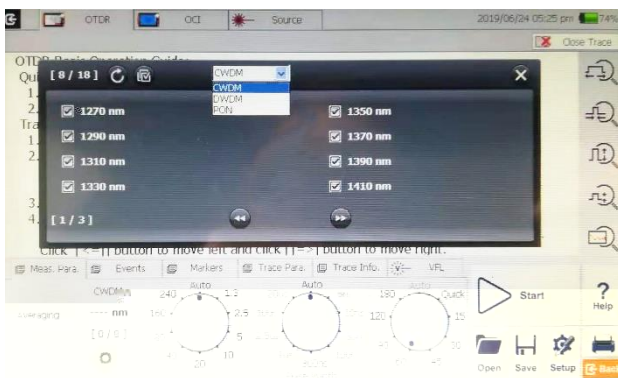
OTDR OCI Source 2019/06/24 05:25 pm 74%

Close Trace

OTDR Basic Operation Guide

[8 / 18]

CWDM
CWDM
DWDM
PON

1270 nm
1350 nm
1290 nm
1370 nm
1310 nm
1390 nm
1330 nm
1410 nm

[ 1 / 3 ]

Click [<=] button to move left and click [=>] button to move right.

Meas. Para. Events Markers Trace Para. Trace Info. VFL

CWDM
---- nm
[ 0 / 0 ]
Averaging

Auto
240
1.3
2.5
5
10
20

Auto

Auto
180
Quick
120
15

Start

?
Help

Open Save Setup Back